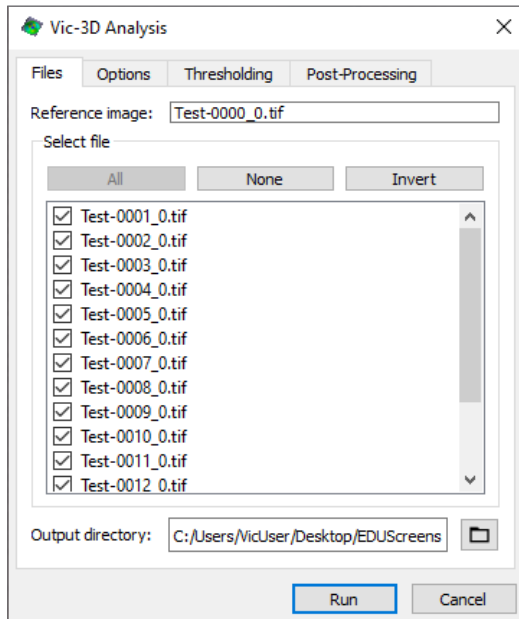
Vic-3D Analysis

Files Options Thresholding Post-Processing

Reference image: Test-0000_0.tif

Select file

All None Invert

Test-0001_0.tif
Test-0002_0.tif
Test-0003_0.tif
Test-0004_0.tif
Test-0005_0.tif
Test-0006_0.tif
Test-0007_0.tif
Test-0008_0.tif
Test-0009_0.tif
Test-0010_0.tif
Test-0011_0.tif
Test-0012_0.tif

Output directory: C:/Users/VicUser/Desktop/EDUScreens

Run Cancel